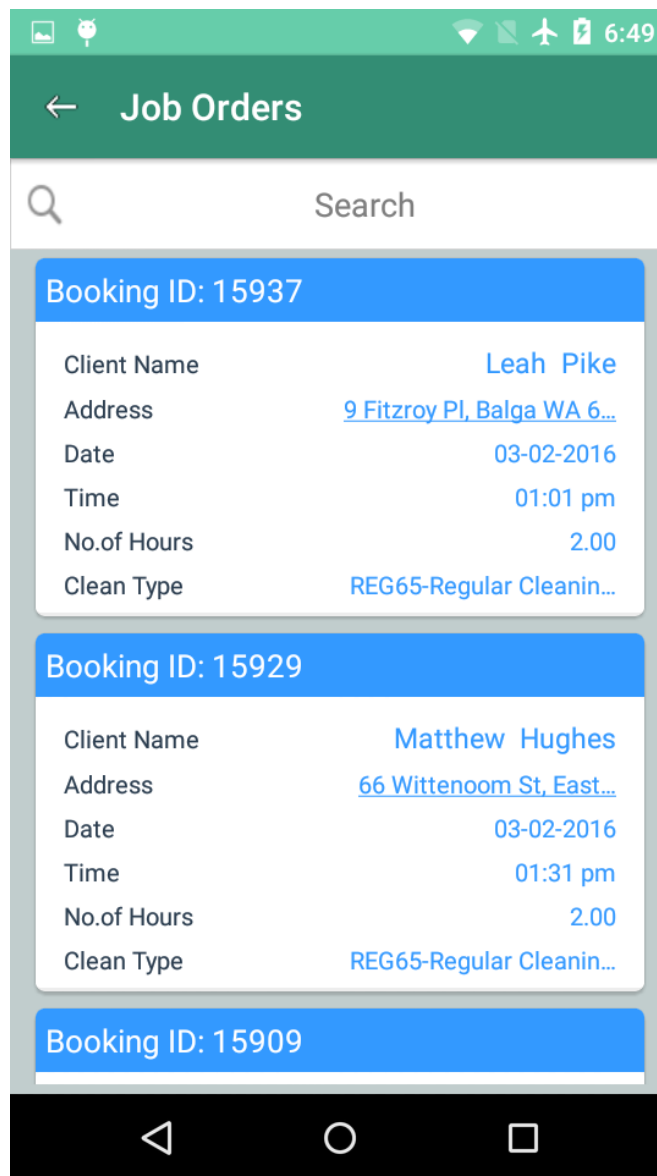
6:49

Job Orders

Search

Booking ID: 15937

| Client Name | Leah Pike |
|---|---|
| Address | 9 Fitzroy Pl, Balga WA 6... |
| Date | 03-02-2016 |
| Time | 01:01 pm |
| No.of Hours | 2.00 |
| Clean Type | REG65-Regular Cleanin... |

Booking ID: 15929

| Client Name | Matthew Hughes |
|---|---|
| Address | 66 Wittenoom St, East... |
| Date | 03-02-2016 |
| Time | 01:31 pm |
| No.of Hours | 2.00 |
| Clean Type | REG65-Regular Cleanin... |

Booking ID: 15909